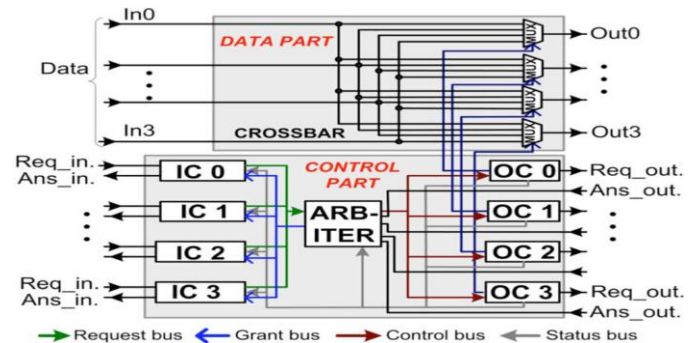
In0
DATA PART
Out0
Data
In3
CROSSBAR
Out3
MUX
MUX
MUX
MUX
CONTROL PART
Req_in.
Ans_in.
IC 0
IC 1
IC 2
IC 3
Req_in.
Ans_in.
ARB-ITER
OC 0
OC 1
OC 2
OC 3
Req_out.
Ans_out.
Req_out.
Ans_out.
Request bus
Grant bus
Control bus
Status bus